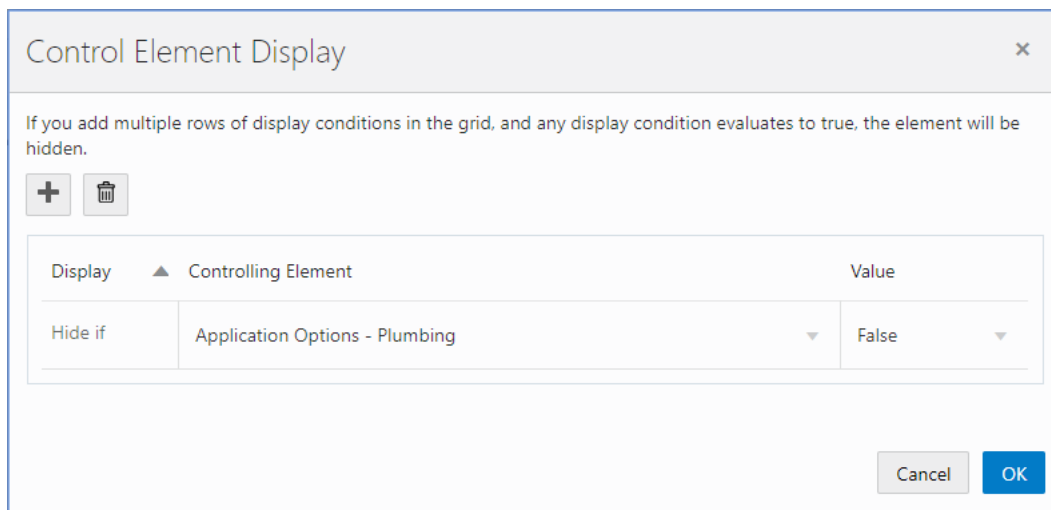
Control Element Display ×

If you add multiple rows of display conditions in the grid, and any display condition evaluates to true, the element will be hidden.

| Display | Controlling Element | Value |
|---|---|---|
| Hide if | Application Options - Plumbing | False |

Cancel OK